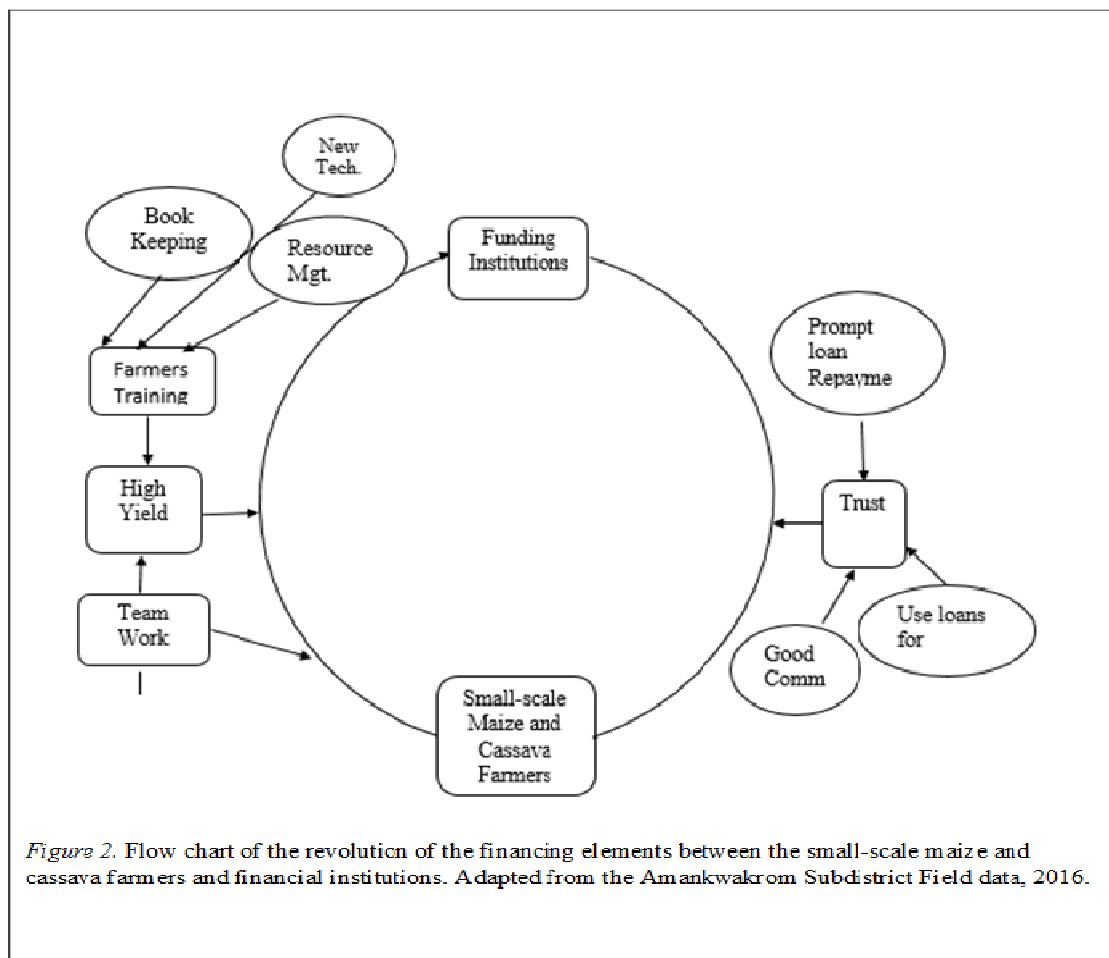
New Tech.

Book Keeping

Resource Mgt.

Funding Institutions

Prompt loan Repayme

Farmers Training

High Yield

Trust

Team Work

Use loans for

Good Comm

Small-scale Maize and Cassava Farmers

*Figure 2.* Flow chart of the revolution of the financing elements between the small-scale maize and cassava farmers and financial institutions. Adapted from the Amankwakrom Subdistrict Field data, 2016.